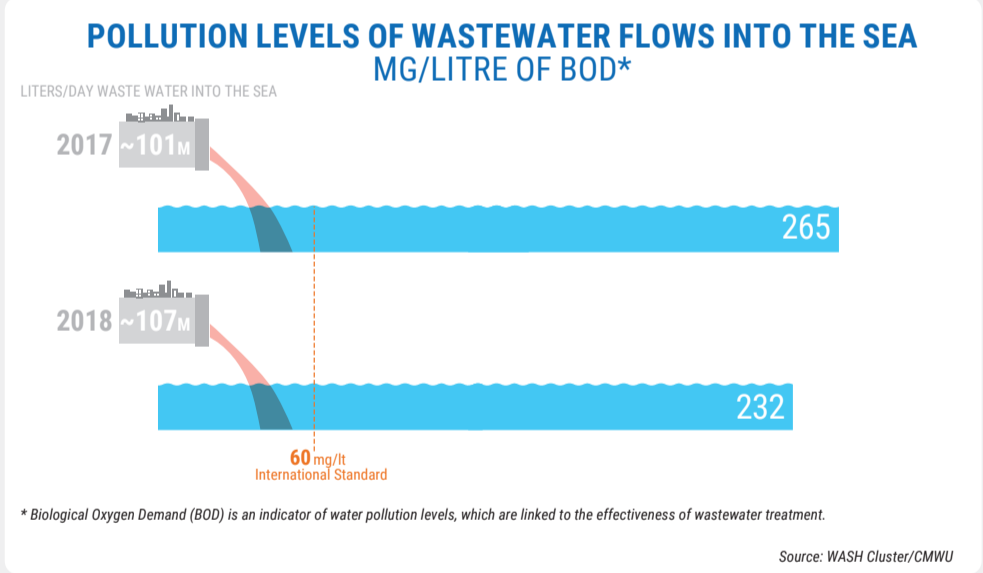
POLLUTION LEVELS OF WASTEWATER FLOWS INTO THE SEA
MG/LITRE OF BOD*

LITERS/DAY WASTE WATER INTO THE SEA

2017 ~101M

265

2018 ~107M

232

60 mg/lt
International Standard

* Biological Oxygen Demand (BOD) is an indicator of water pollution levels, which are linked to the effectiveness of wastewater treatment.

Source: WASH Cluster/CMWU